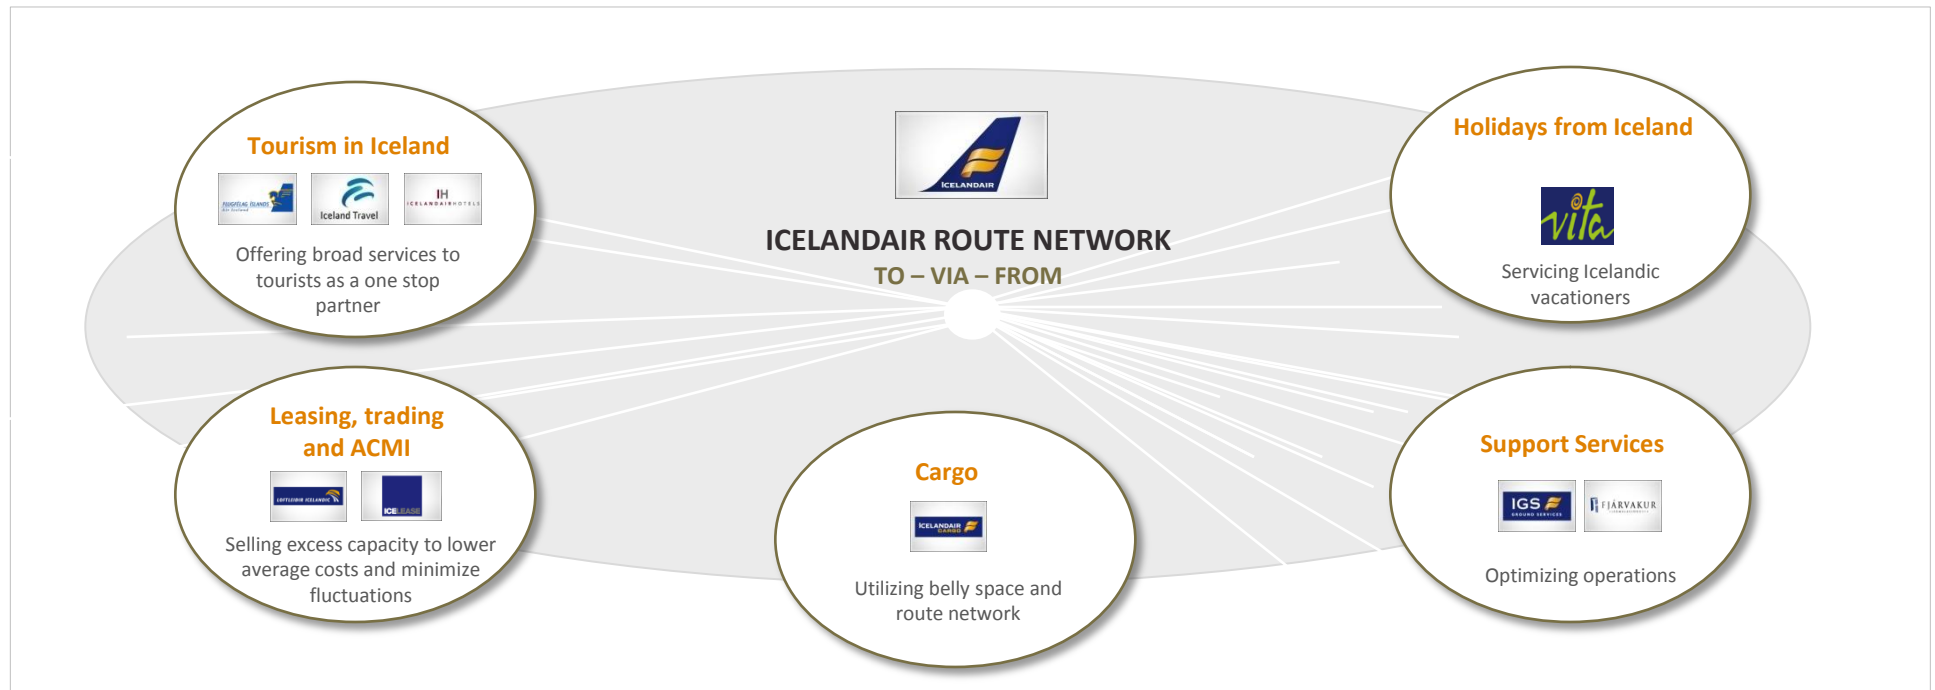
Tourism in Iceland

FLUGFÉLAG ÍSLANDS Air Iceland

Iceland Travel

IH ICELANDAIRHOTELS

Offering broad services to tourists as a one stop partner

ICELANDAIR

ICELANDAIR ROUTE NETWORK

TO – VIA – FROM

Holidays from Iceland

vita

Servicing Icelandic vacationers

Leasing, trading and ACMI

LOFTLEIÐIR ICELANDIC

ICELEASE

Selling excess capacity to lower average costs and minimize fluctuations

Cargo

ICELANDAIR CARGO

Utilizing belly space and route network

Support Services

IGS GROUND SERVICES

FJÁRVAKUR

Optimizing operations